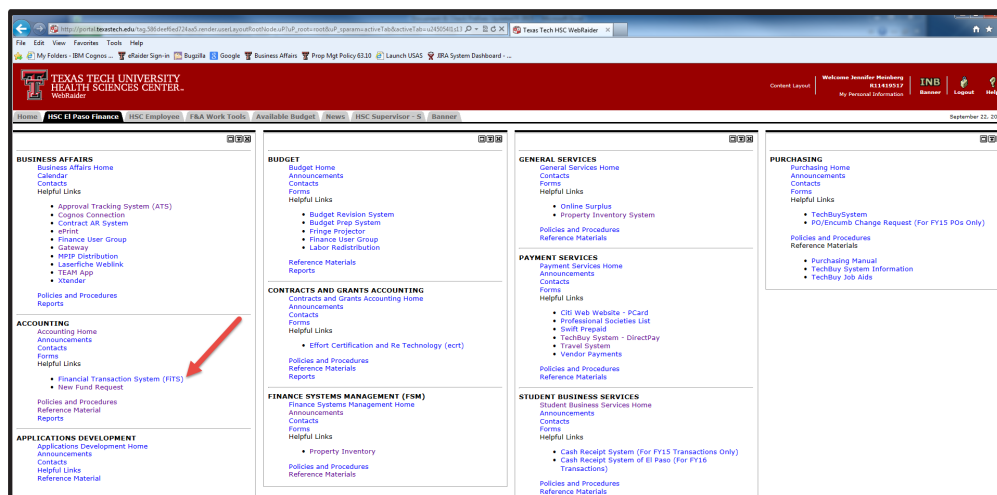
http://portal.texastech.edu/tag.386deef6ed724aa5.render.userLayoutRootNode.uP?uP_root=root&uP_sparam=activeTab&activeTab=u2450l4s13
Texas Tech HSC WebRaider

File Edit View Favorites Tools Help

My Folders - IBM Cognos ... eRaider Sign-in Bugzilla Google Business Affairs Prop Mgt Policy 63.10 Launch USAS JIRA System Dashboard - ...

TEXAS TECH UNIVERSITY HEALTH SCIENCES CENTER. WebRaider

Content Layout Welcome Jennifer Meinberg R11419517 My Personal Information INB Banner Logout Help

Home HSC El Paso Finance HSC Employee F&A Work Tools Available Budget News HSC Supervisor - S Banner

September 22, 20

BUSINESS AFFAIRS
Business Affairs Home
Calendar
Contacts
Helpful Links
• Approval Tracking System (ATS)
• Cognos Connection
• Contract AR System
• ePrint
• Finance User Group
• Gateway
• MPIP Distribution
• Laserfiche Weblink
• TEAM App
• Xtender
Policies and Procedures
Reports

ACCOUNTING
Accounting Home
Announcements
Contacts
Forms
Helpful Links
• Financial Transaction System (FiTS)
• New Fund Request
Policies and Procedures
Reference Material
Reports

APPLICATIONS DEVELOPMENT
Applications Development Home
Announcements
Contacts
Helpful Links
Reference Material

BUDGET
Budget Home
Announcements
Contacts
Forms
Helpful Links
• Budget Revision System
• Budget Prep System
• Fringe Projector
• Finance User Group
• Labor Redistribution
Reference Materials
Reports

CONTRACTS AND GRANTS ACCOUNTING
Contracts and Grants Accounting Home
Announcements
Contacts
Forms
Helpful Links
• Effort Certification and Re Technology (ecrt)
Policies and Procedures
Reference Materials
Reports

FINANCE SYSTEMS MANAGEMENT (FSM)
Finance Systems Management Home
Announcements
Contacts
Forms
Helpful Links
• Property Inventory
Policies and Procedures
Reference Materials

GENERAL SERVICES
General Services Home
Contacts
Forms
Helpful Links
• Online Surplus
• Property Inventory System
Policies and Procedures
Reference Materials

PAYMENT SERVICES
Payment Services Home
Announcements
Contacts
Forms
Helpful Links
• Citi Web Website - PCard
• Professional Societies List
• Swift Prepaid
• TechBuy System - DirectPay
• Travel System
• Vendor Payments
Policies and Procedures
Reference Materials

STUDENT BUSINESS SERVICES
Student Business Services Home
Announcements
Contacts
Forms
Helpful Links
• Cash Receipt System (For FY15 Transactions Only)
• Cash Receipt System of El Paso (For FY16 Transactions)
Policies and Procedures
Reference Materials

PURCHASING
Purchasing Home
Announcements
Contacts
Forms
Helpful Links
• TechBuySystem
• PO/Encumb Change Request (For FY15 POs Only)
Policies and Procedures
Reference Materials
• Purchasing Manual
• TechBuy System Information
• TechBuy Job Aids